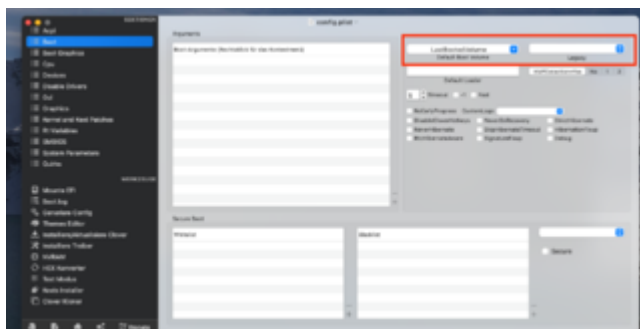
config.plist

Acpi
Boot
Boot Graphics
Cpu
Devices
Disable Drivers
Gui
Graphics
Kernel and Kext Patches
Rt Variables
SMBIOS
System Parameters
Quirks

Mount EFI
Boot log
Generate Config
Themes Editor
Install/Update Clover
Install/Update Drivers
NVRAM
HEX Converter
Text Mode
Kexts Installer
Clover Cloner

Arguments

Boot Arguments (Rechtsklick für das Kontextmenü)

LastBootedVolume
Default Boot Volume
Legacy

Default Loader

Timeout
NoEarlyProgress
CustomLogo

Secure Boot

Volume

Security